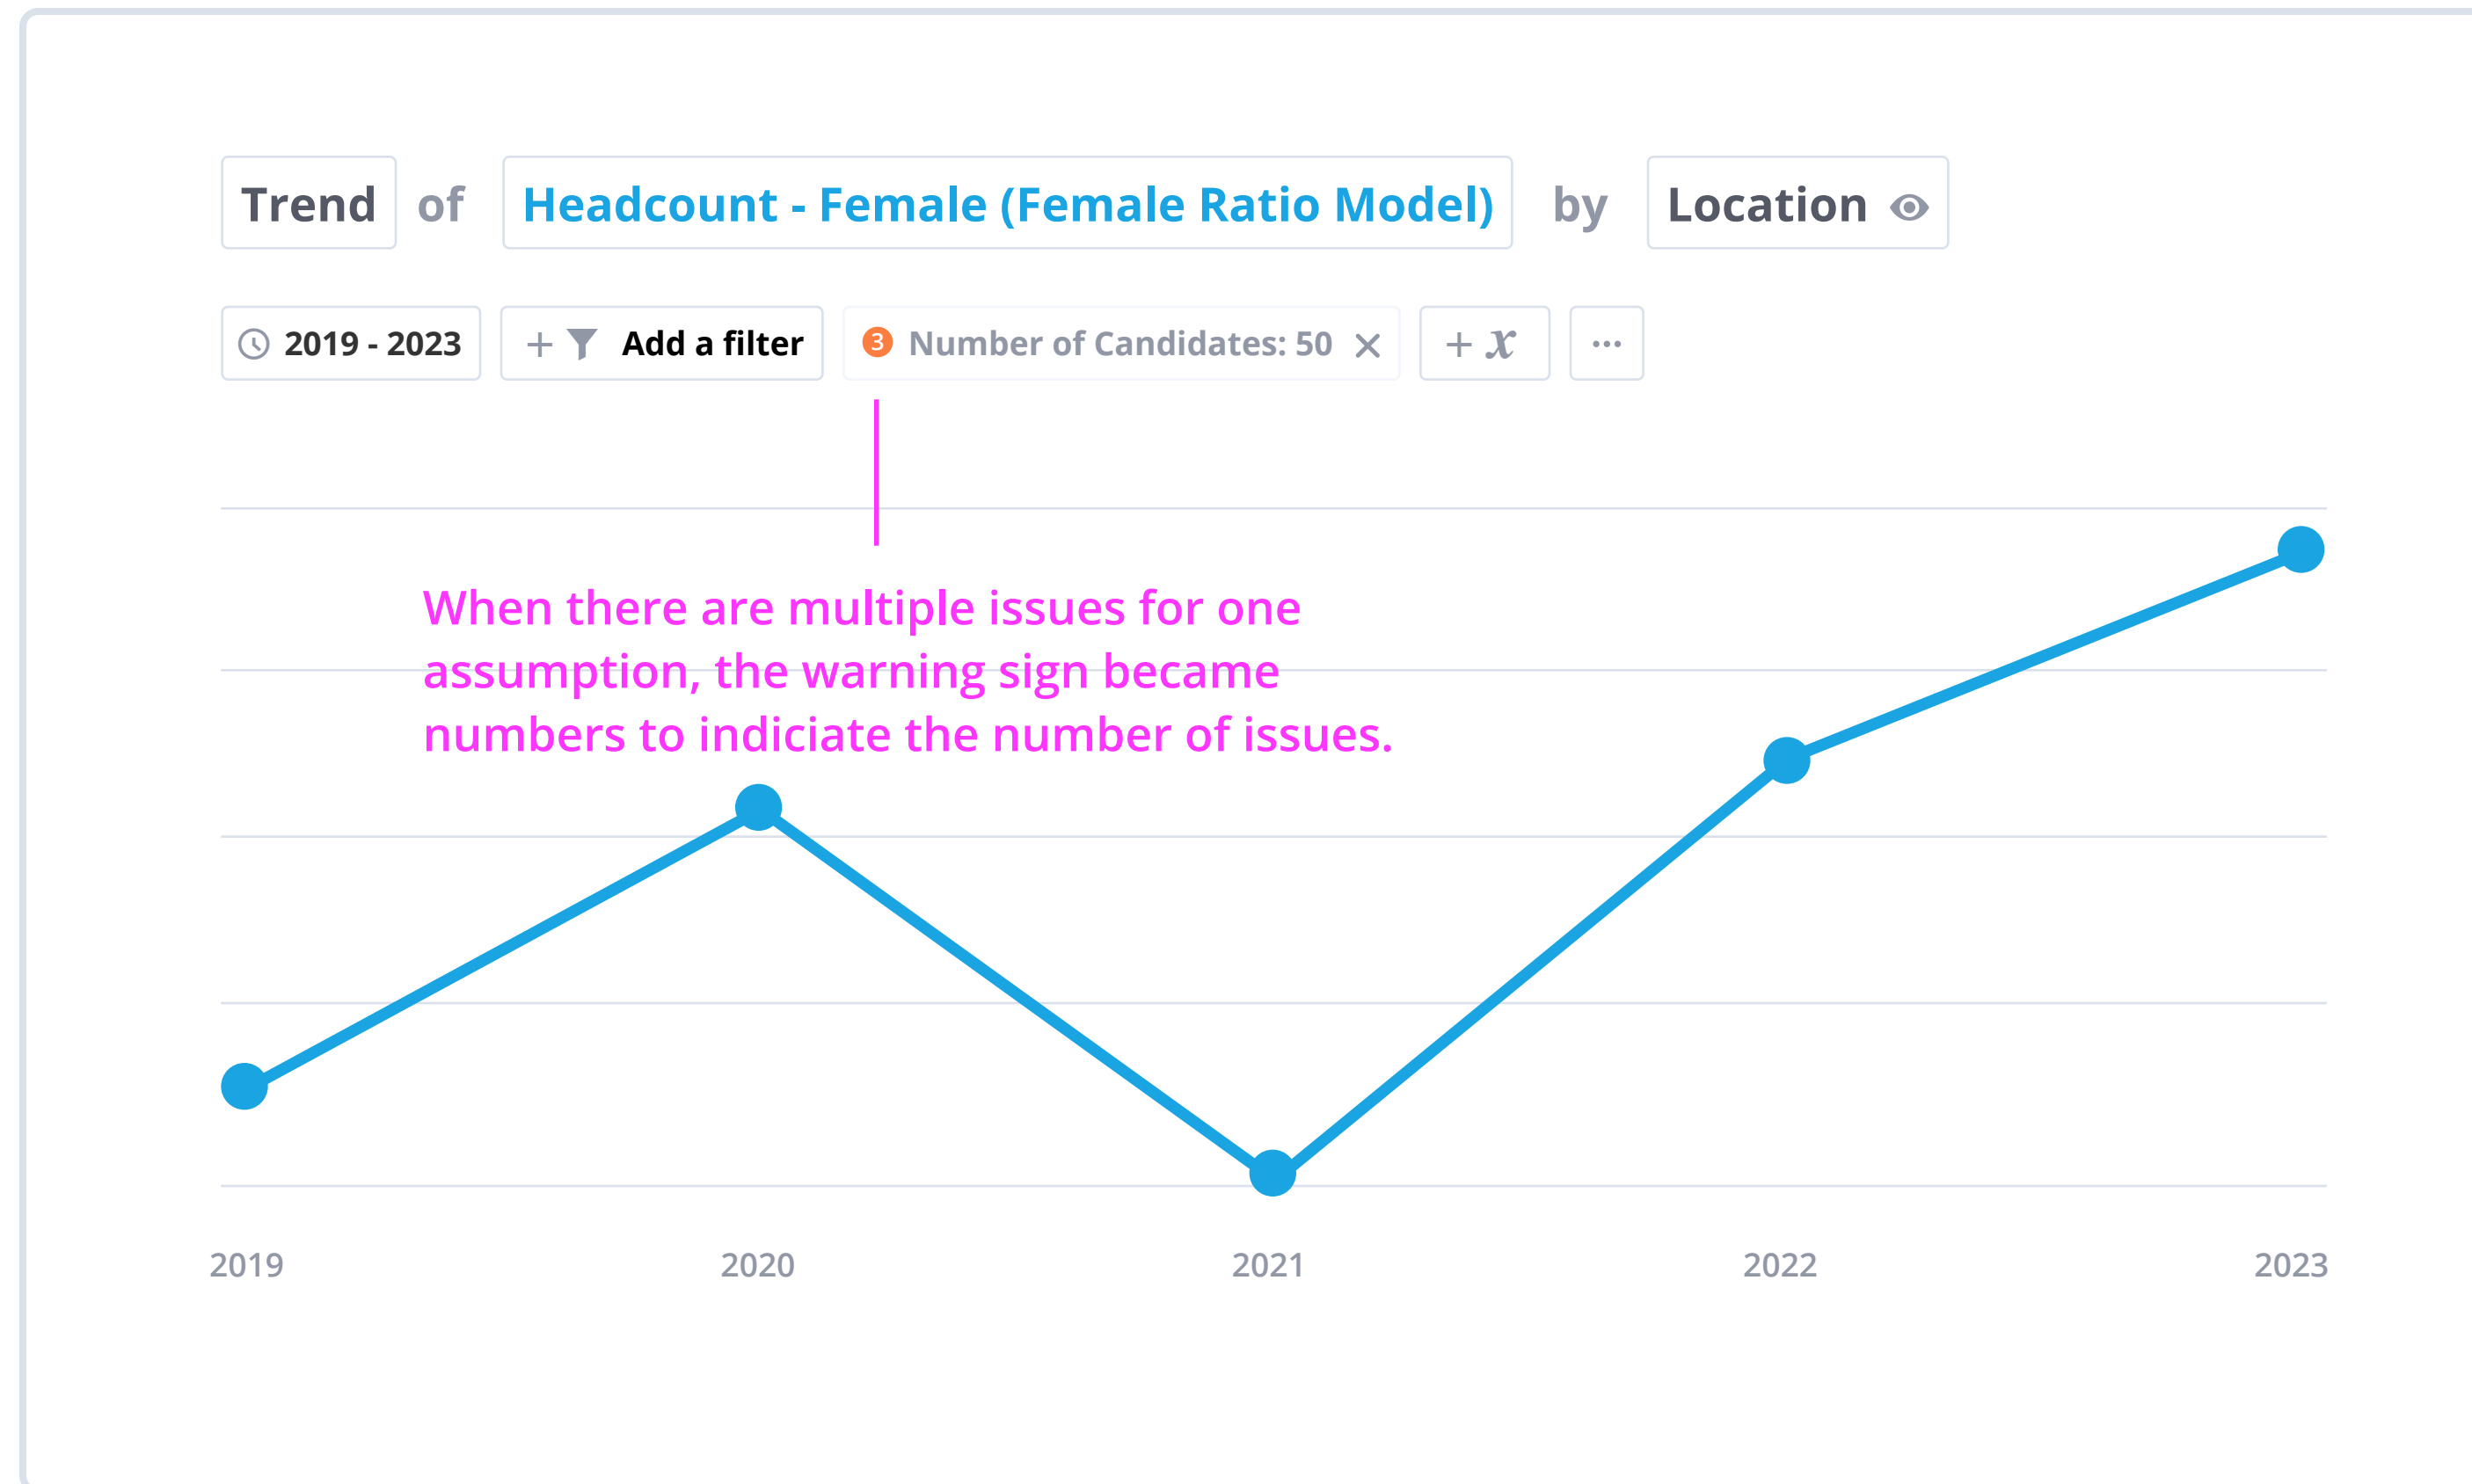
Trend of Headcount - Female (Female Ratio Model) by Location

2019 - 2023 + Add a filter 3 Number of Candidates: 50 × + $x$ ···

When there are multiple issues for one assumption, the warning sign became numbers to indiciate the number of issues.

2019 2020 2021 2022 2023